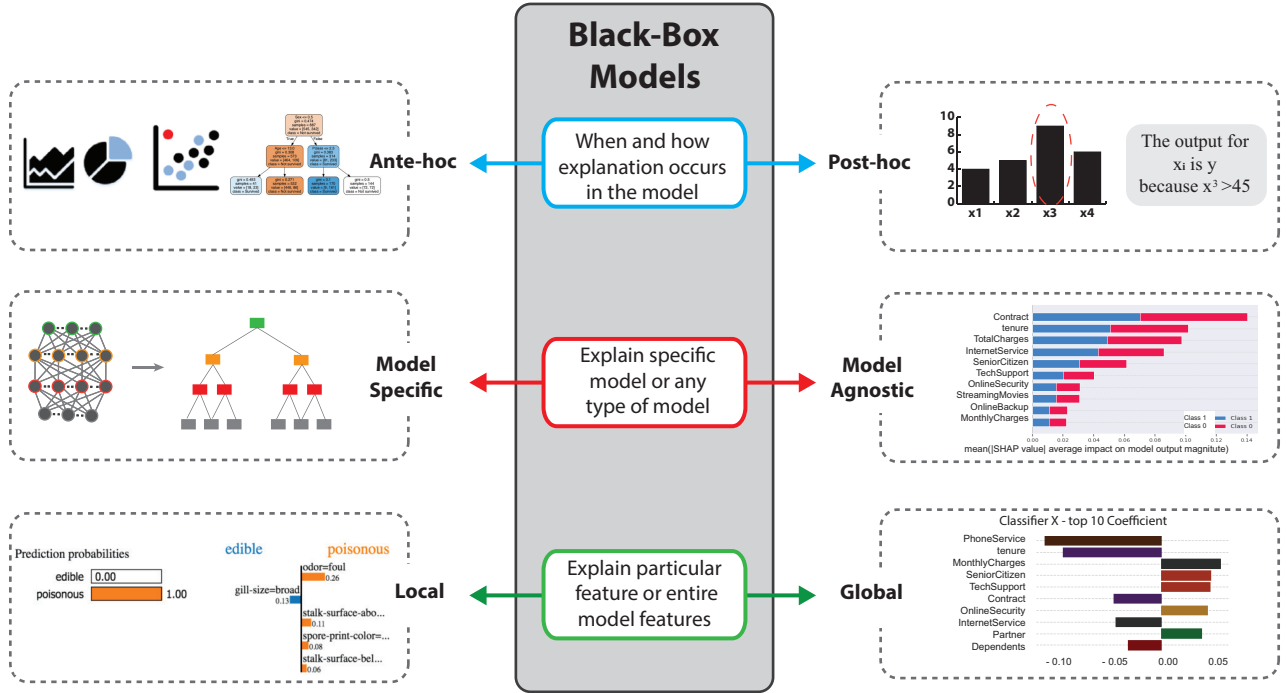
Black-Box Models

Ante-hoc

When and how explanation occurs in the model

Post-hoc

10
8
6
4
2
0
x1 x2 x3 x4

The output for $x_i$ is y because $x^3$ >45

Model Specific

Explain specific model or any type of model

Model Agnostic

Contract
tenure
TotalCharges
InternetService
SeniorCitizen
TechSupport
OnlineSecurity
StreamingMovies
OnlineBackup
MonthlyCharges
Class 1
Class 0
Class 1
Class 0
0.00 0.02 0.04 0.06 0.08 0.10 0.12 0.14
mean(|SHAP value| average impact on model output magnitude)

Prediction probabilities
edible 0.00
poisonous 1.00

edible
poisonous
odor=foul
0.26
gill-size=broad
0.13
stalk-surface-abo...
0.11
spore-print-color=...
0.08
stalk-surface-bel...
0.06

Local

Explain particular feature or entire model features

Global

Classifier X - top 10 Coefficient
PhoneService
tenure
MonthlyCharges
SeniorCitizen
TechSupport
Contract
OnlineSecurity
InternetService
Partner
Dependents
-0.10 -0.05 0.00 0.05